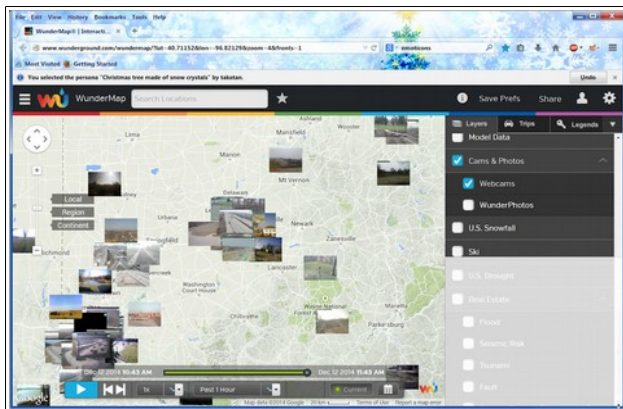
File Edit View History Bookmarks Tools Help

WunderMap® | Interacti...

www.wunderground.com/wundermap/?lat=40.71152&lon=-96.82129&zoom=4&fronts=1

emoticons

Most Visited Getting Started

You selected the persona "Christmas tree made of snow crystals" by takatan.

Undo

WunderMap

Search Locations

Save Prefs

Share

Layers

Trips

Legends

Model Data

Cams & Photos

Webcams

WunderPhotos

U.S. Snowfall

Ski

U.S. Drought

Real Estate

Flood

Seismic Risk

Tsunami

Fault

Local

Region

Continent

Lima

Mansfield

Marion

Mt Vernon

Delaware

Urbana

Newark

Zanesville

Springfield

Columbus

Richmond

Lancaster

Washington Court House

Chillicothe

Marietta

Parkersburg

Dec 12 2014 10:43 AM

Dec 12 2014 11:43 AM

1x

Past 1 Hour

Current

Google

Map data ©2014 Google

Terms of Use

Report a map error